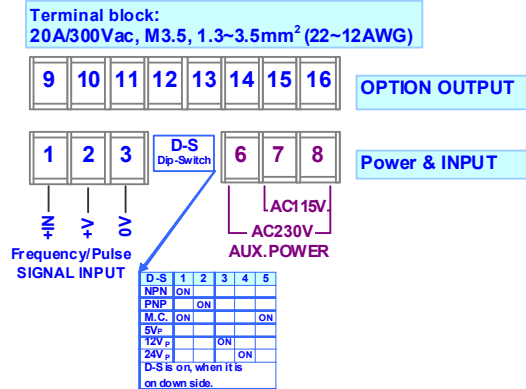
Terminal block:
20A/300Vac, M3.5, 1.3~3.5mm$^2$ (22~12AWG)

9 10 11 12 13 14 15 16

OPTION OUTPUT

1 2 3

D-S
Dip-Switch

6 7 8

Power & INPUT

IN+ +V 0V

AC115V
AC230V
AUX.POWER

Frequency/Pulse
SIGNAL INPUT

| D-S | 1 | 2 | 3 | 4 | 5 |
|---|---|---|---|---|---|
| NPN | ON | | | | |
| PNP | | ON | | | |
| M.C. | ON | | | | ON |
| 5V$_P$ | | | | | |
| 12V$_P$ | | | ON | | |
| 24V$_P$ | | | | ON | |

D-S is on, when it is on down side.